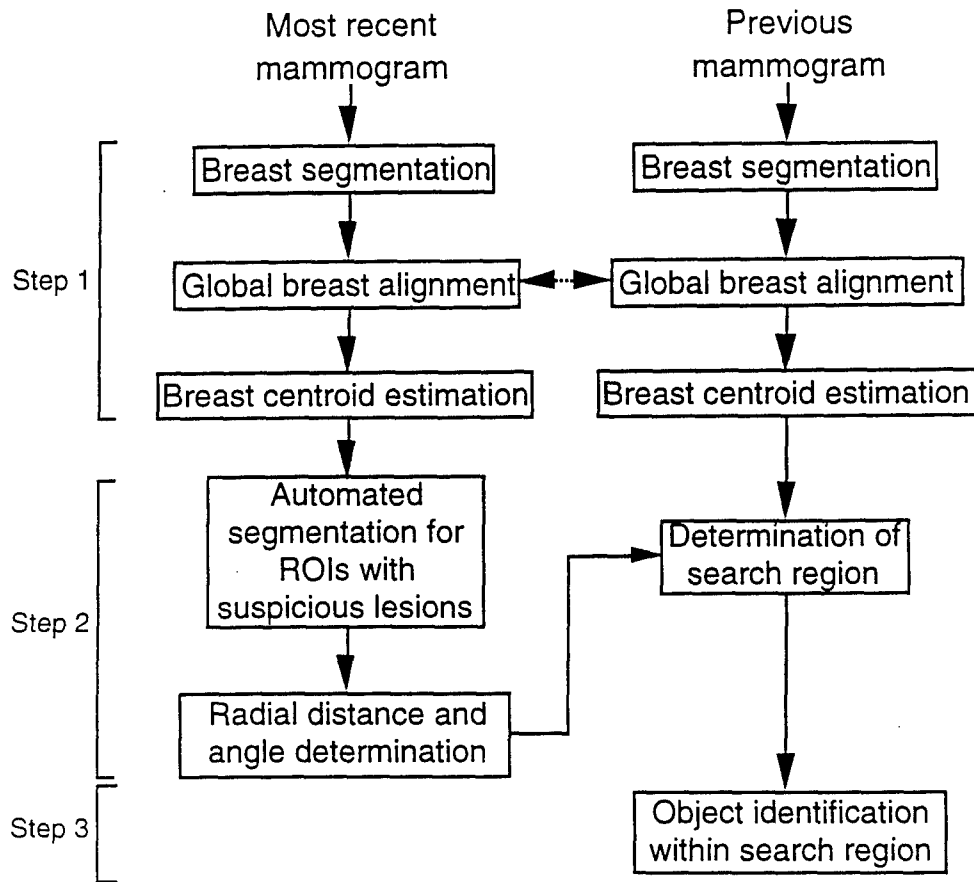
Most recent mammogram

Previous mammogram

Step 1

Breast segmentation

Global breast alignment

Breast centroid estimation

Breast segmentation

Global breast alignment

Breast centroid estimation

Step 2

Automated segmentation for ROIs with suspicious lesions

Radial distance and angle determination

Determination of search region

Step 3

Object identification within search region